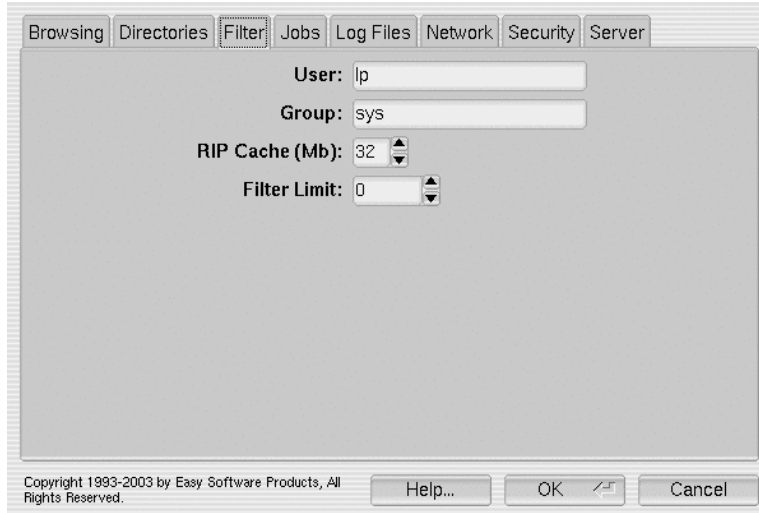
Browsing Directories Filter Jobs Log Files Network Security Server

User: lp

Group: sys

RIP Cache (Mb): 32

Filter Limit: 0

Copyright 1993-2003 by Easy Software Products, All Rights Reserved.

Help...

OK

Cancel